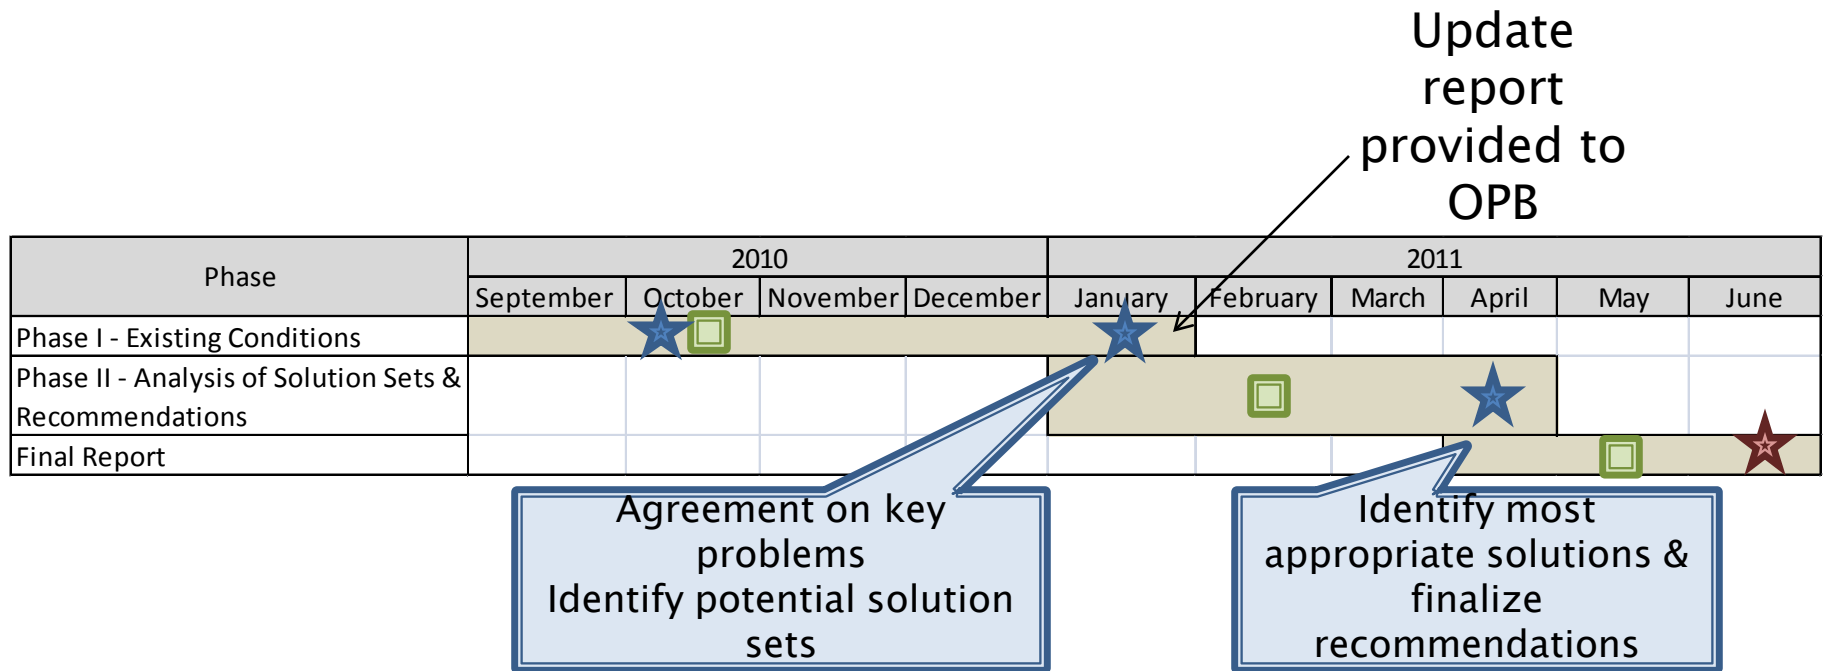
Update report provided to OPB

| Phase | 2010 | | | | 2011 | | | | | |
|---|---|---|---|---|---|---|---|---|---|---|
| | September | October | November | December | January | February | March | April | May | June |
| Phase I - Existing Conditions | | | | | | | | | | |
| Phase II - Analysis of Solution Sets & Recommendations | | | | | | | | | | |
| Final Report | | | | | | | | | | |

Agreement on key problems
Identify potential solution sets

Identify most appropriate solutions & finalize recommendations